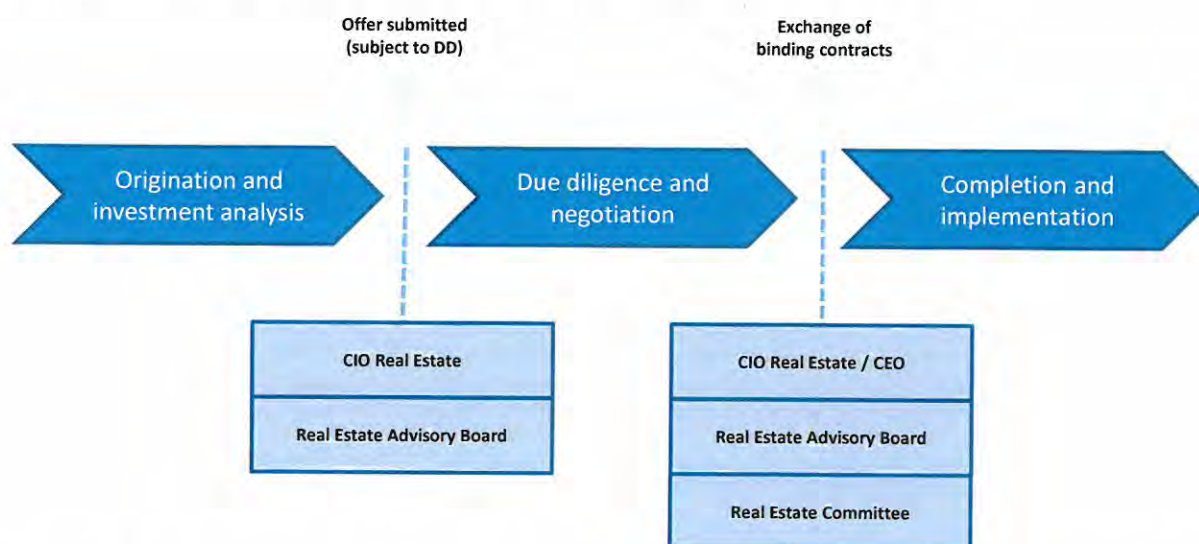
Offer submitted (subject to DD)

Exchange of binding contracts

Origination and investment analysis

Due diligence and negotiation

Completion and implementation

CIO Real Estate

Real Estate Advisory Board

CIO Real Estate / CEO

Real Estate Advisory Board

Real Estate Committee